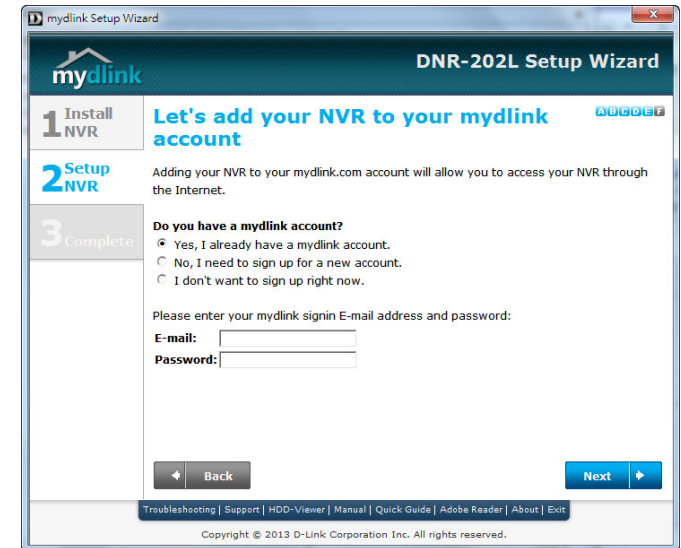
D mydlink Setup Wizard

mydlink

DNR-202L Setup Wizard

1 Install NVR

2 Setup NVR

3 Complete

Let's add your NVR to your mydlink account

A B C D E F

Adding your NVR to your mydlink.com account will allow you to access your NVR through the Internet.

Do you have a mydlink account?
Yes, I already have a mydlink account.
No, I need to sign up for a new account.
I don't want to sign up right now.

Please enter your mydlink signin E-mail address and password:
E-mail:
Password:

Back

Next

Troubleshooting | Support | HDD-Viewer | Manual | Quick Guide | Adobe Reader | About | Exit

Copyright © 2013 D-Link Corporation Inc. All rights reserved.